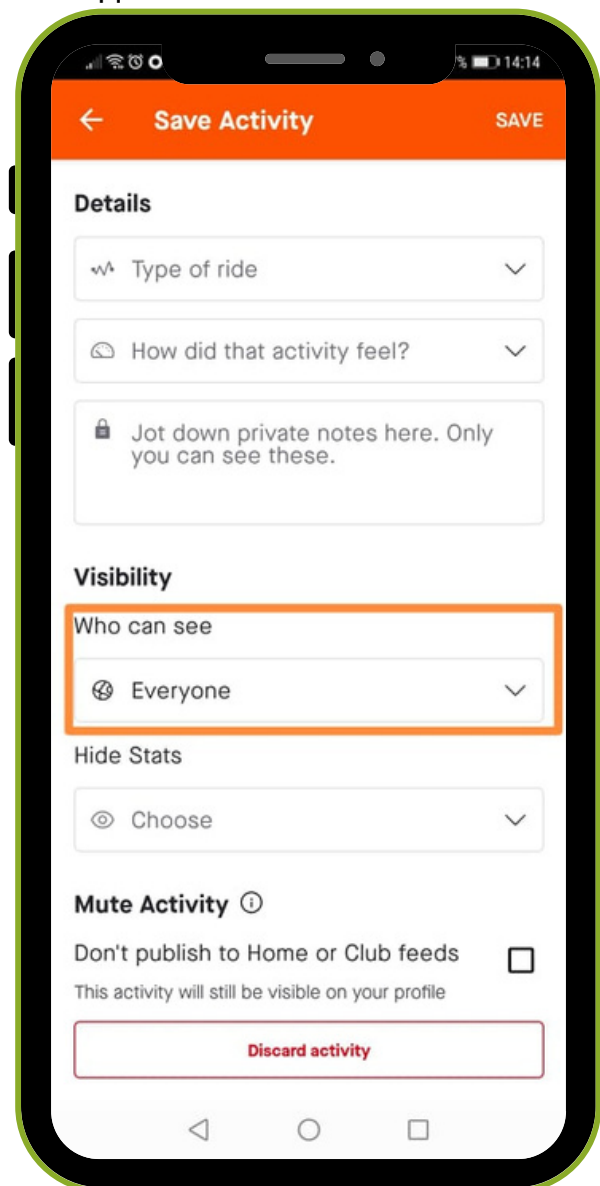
14:14

Save Activity SAVE

Details

Type of ride

How did that activity feel?

Jot down private notes here. Only you can see these.

Visibility

Who can see

Everyone

Hide Stats

Choose

Mute Activity

Don't publish to Home or Club feeds

This activity will still be visible on your profile

Discard activity